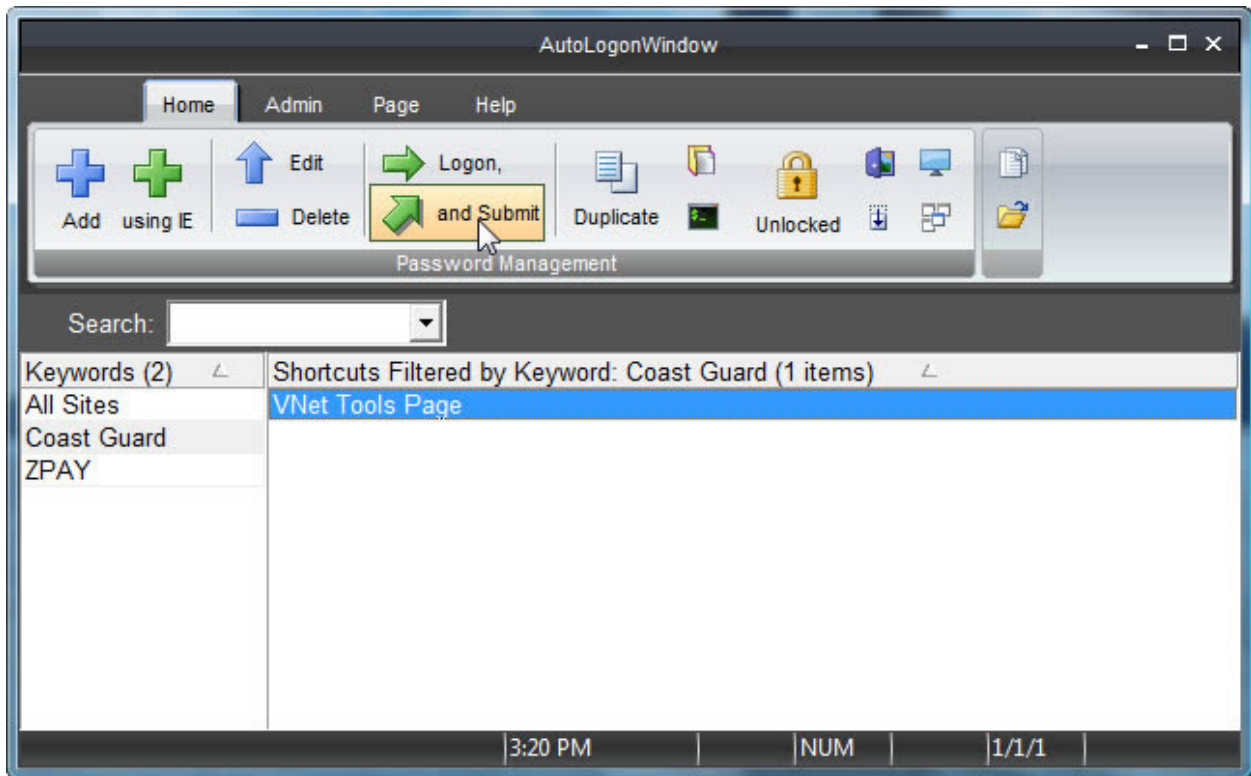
AutoLogonWindow

Home Admin Page Help

Add using IE Edit Delete Logon, and Submit Duplicate Unlocked

Password Management

Search:

| Keywords (2) | Shortcuts Filtered by Keyword: Coast Guard (1 items) |
|---|---|
| All Sites | VNet Tools Page |
| Coast Guard | |
| ZPAY | |

3:20 PM NUM 1/1/1